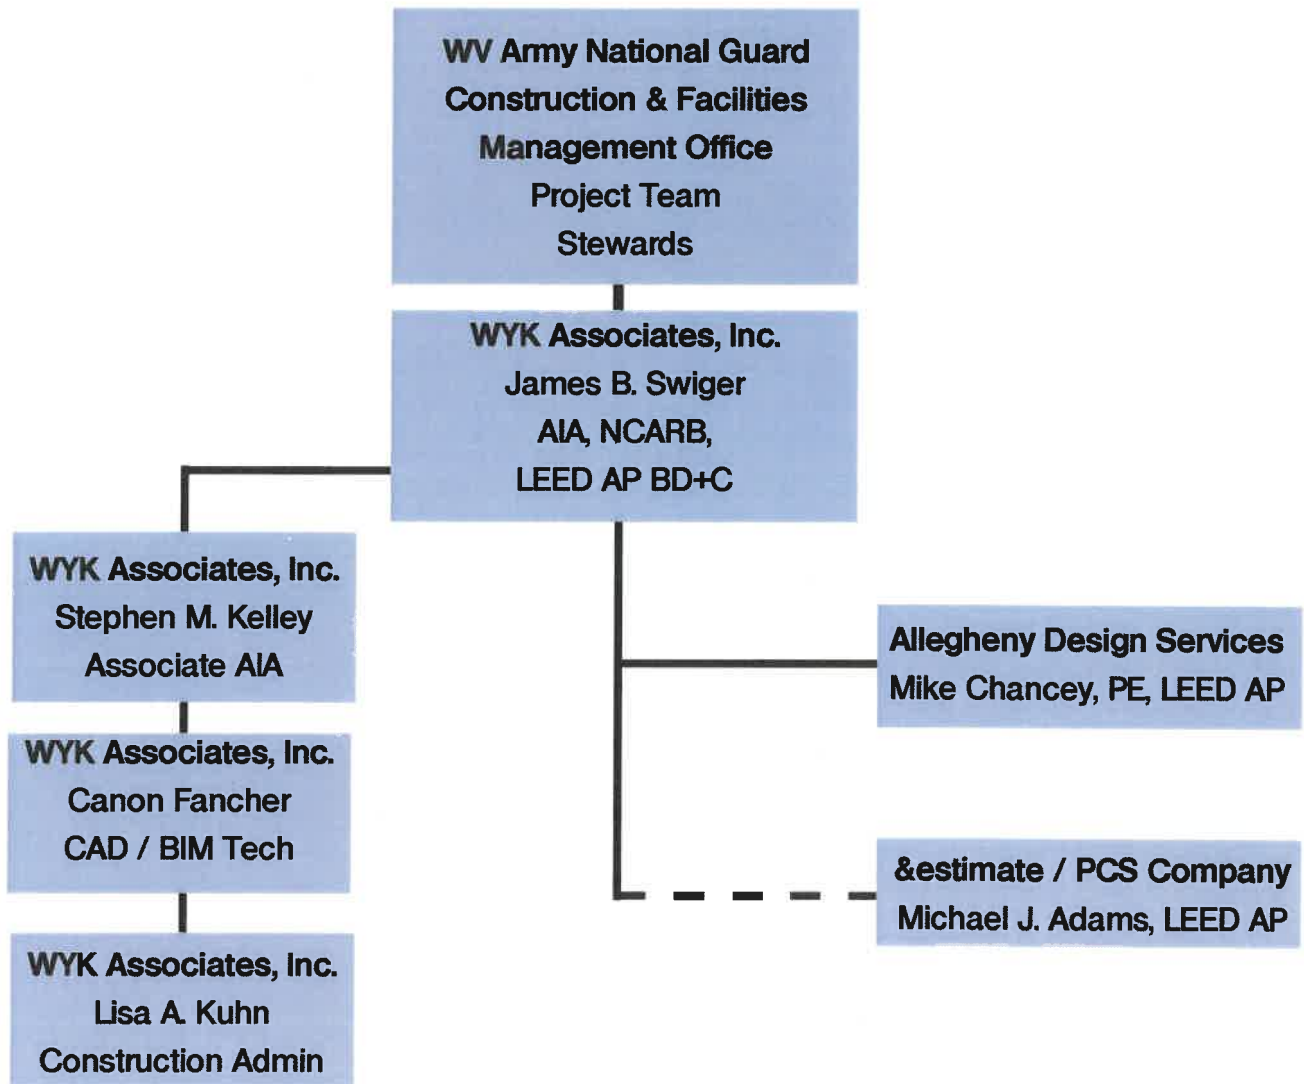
WV Army National Guard
Construction & Facilities
Management Office
Project Team
Stewards

WYK Associates, Inc.
James B. Swiger
AIA, NCARB,
LEED AP BD+C

WYK Associates, Inc.
Stephen M. Kelley
Associate AIA

WYK Associates, Inc.
Canon Fancher
CAD / BIM Tech

WYK Associates, Inc.
Lisa A. Kuhn
Construction Admin

Allegheny Design Services
Mike Chancey, PE, LEED AP

&estimate / PCS Company
Michael J. Adams, LEED AP